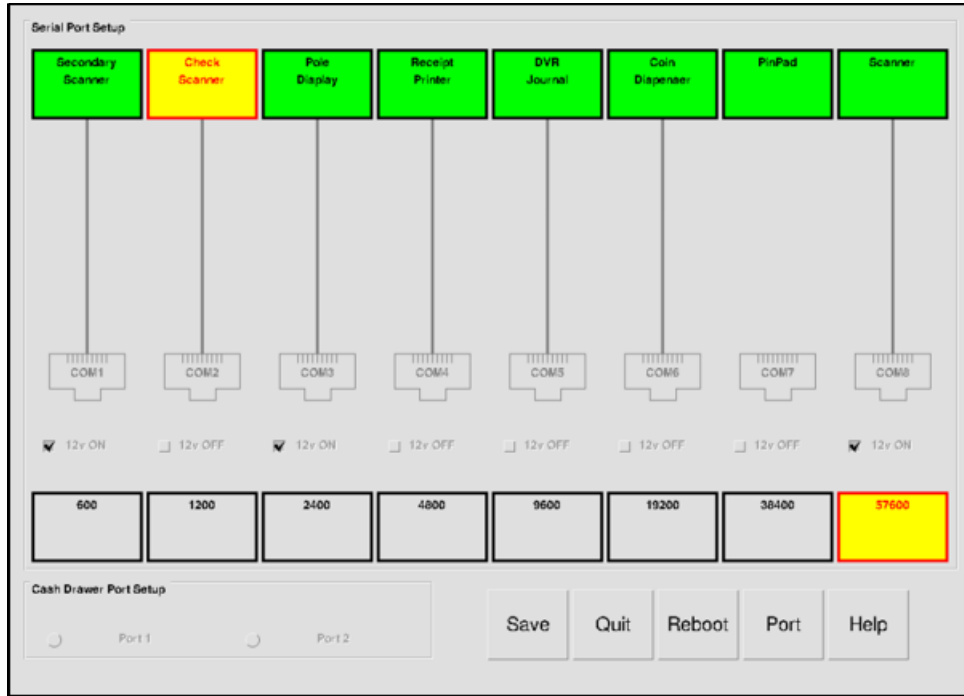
Serial Port Setup

Secondary Scanner

Check Scanner

Pole Display

Receipt Printer

DVR Journal

Coin Dispenser

PinPad

Scanner

COM1

COM2

COM3

COM4

COM5

COM6

COM7

COM8

12v ON

12v OFF

12v ON

12v OFF

12v OFF

12v OFF

12v OFF

12v ON

600

1200

2400

4800

9600

19200

38400

57600

Cash Drawer Port Setup

Port 1

Port 2

Save

Quit

Reboot

Port

Help